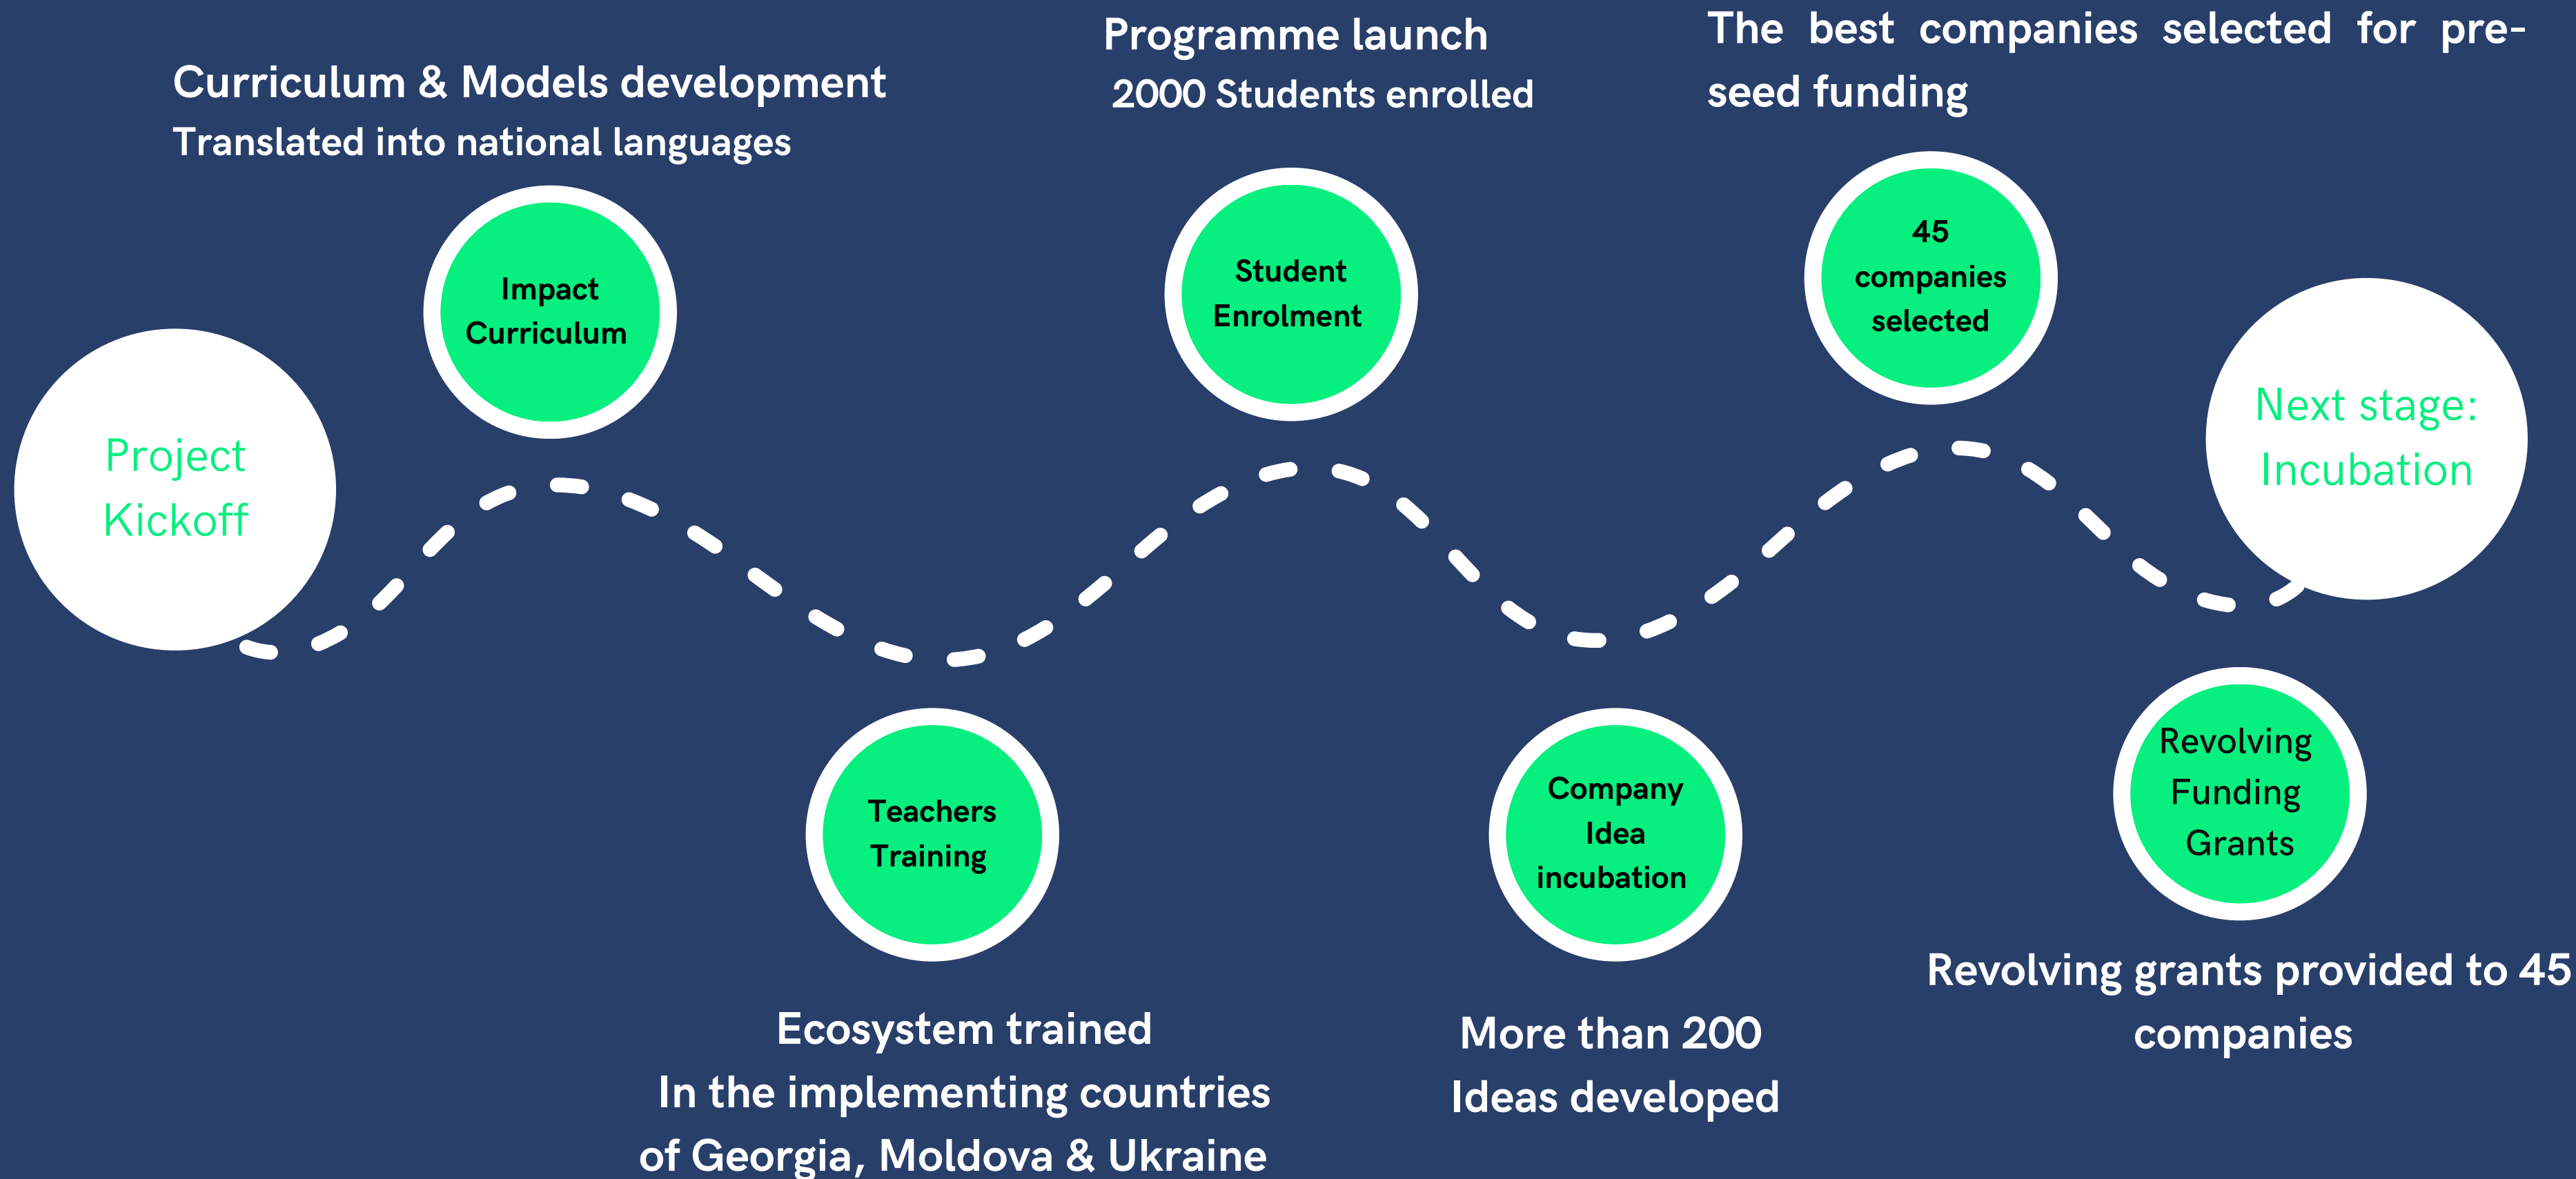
Project Kickoff

Curriculum & Models development
Translated into national languages

Impact Curriculum

Teachers Training

Ecosystem trained
In the implementing countries
of Georgia, Moldova & Ukraine

Programme launch
2000 Students enrolled

Student Enrolment

Company Idea incubation

More than 200
Ideas developed

The best companies selected for pre-seed funding

45 companies selected

Revolving Funding Grants

Revolving grants provided to 45 companies

Next stage: Incubation